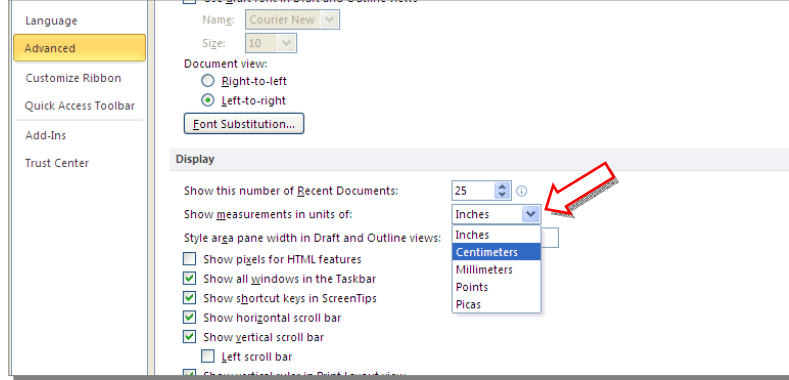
Language
Advanced
Customize Ribbon
Quick Access Toolbar
Add-Ins
Trust Center

Name: Courier New
Size: 10
Document view:
Right-to-left
Left-to-right
Font Substitution...

Display

Show this number of Recent Documents: 25
Show measurements in units of: Inches
Style area pane width in Draft and Outline views:
Inches
Centimeters
Millimeters
Points
Picas
Show pixels for HTML features
Show all windows in the Taskbar
Show shortcut keys in ScreenTips
Show horizontal scroll bar
Show vertical scroll bar
Left scroll bar